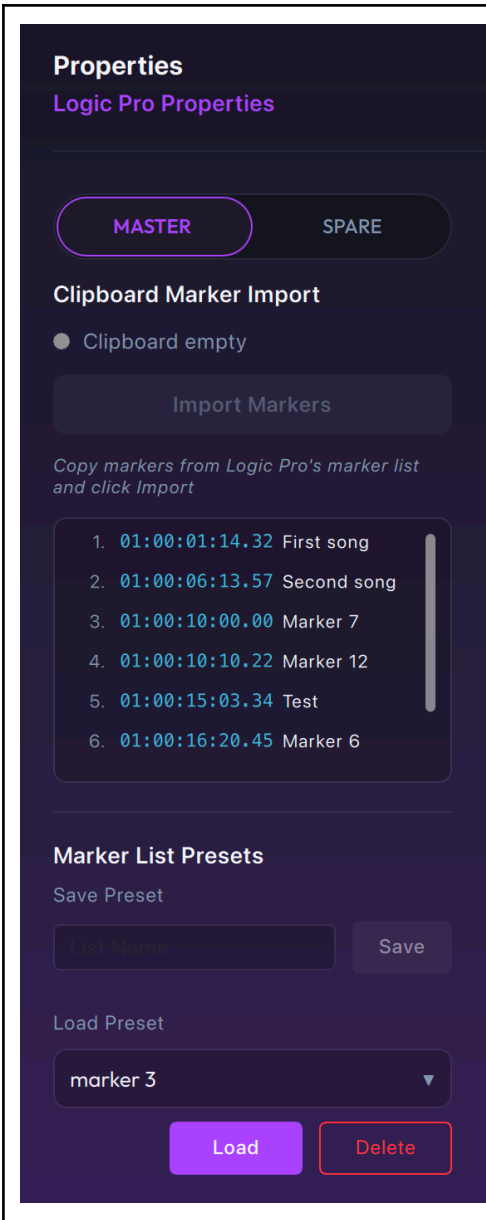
Properties
Logic Pro Properties

MASTER SPARE

Clipboard Marker Import

Clipboard empty

Import Markers

Copy markers from Logic Pro's marker list and click Import

1. 01:00:01:14.32 First song
2. 01:00:06:13.57 Second song
3. 01:00:10:00.00 Marker 7
4. 01:00:10:10.22 Marker 12
5. 01:00:15:03.34 Test
6. 01:00:16:20.45 Marker 6

Marker List Presets

Save Preset

List Name

Save

Load Preset

marker 3

Load

Delete